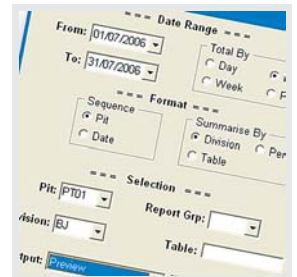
=== Date Range ===

From: 01/07/2006

To: 31/07/2006

Total By

Day

Week

=== Format ===

Sequence

Pit

Date

Summarise By

Division

Per

Table

=== Selection ===

Pit: PT01

vision: BJ

Report Grp:

Table:

tput: Preview